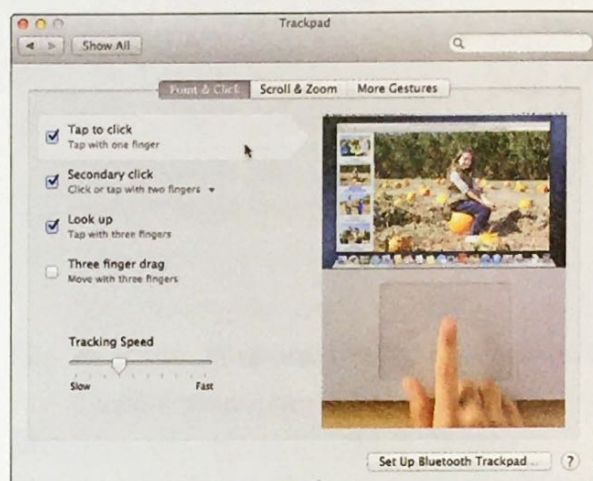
Trackpad

Show All

Point & Click | Scroll & Zoom | More Gestures

Tap to click
Tap with one finger

Secondary click
Click or tap with two fingers

Look up
Tap with three fingers

Three finger drag
Move with three fingers

Tracking Speed

Slow Fast

Set Up Bluetooth Trackpad...

?